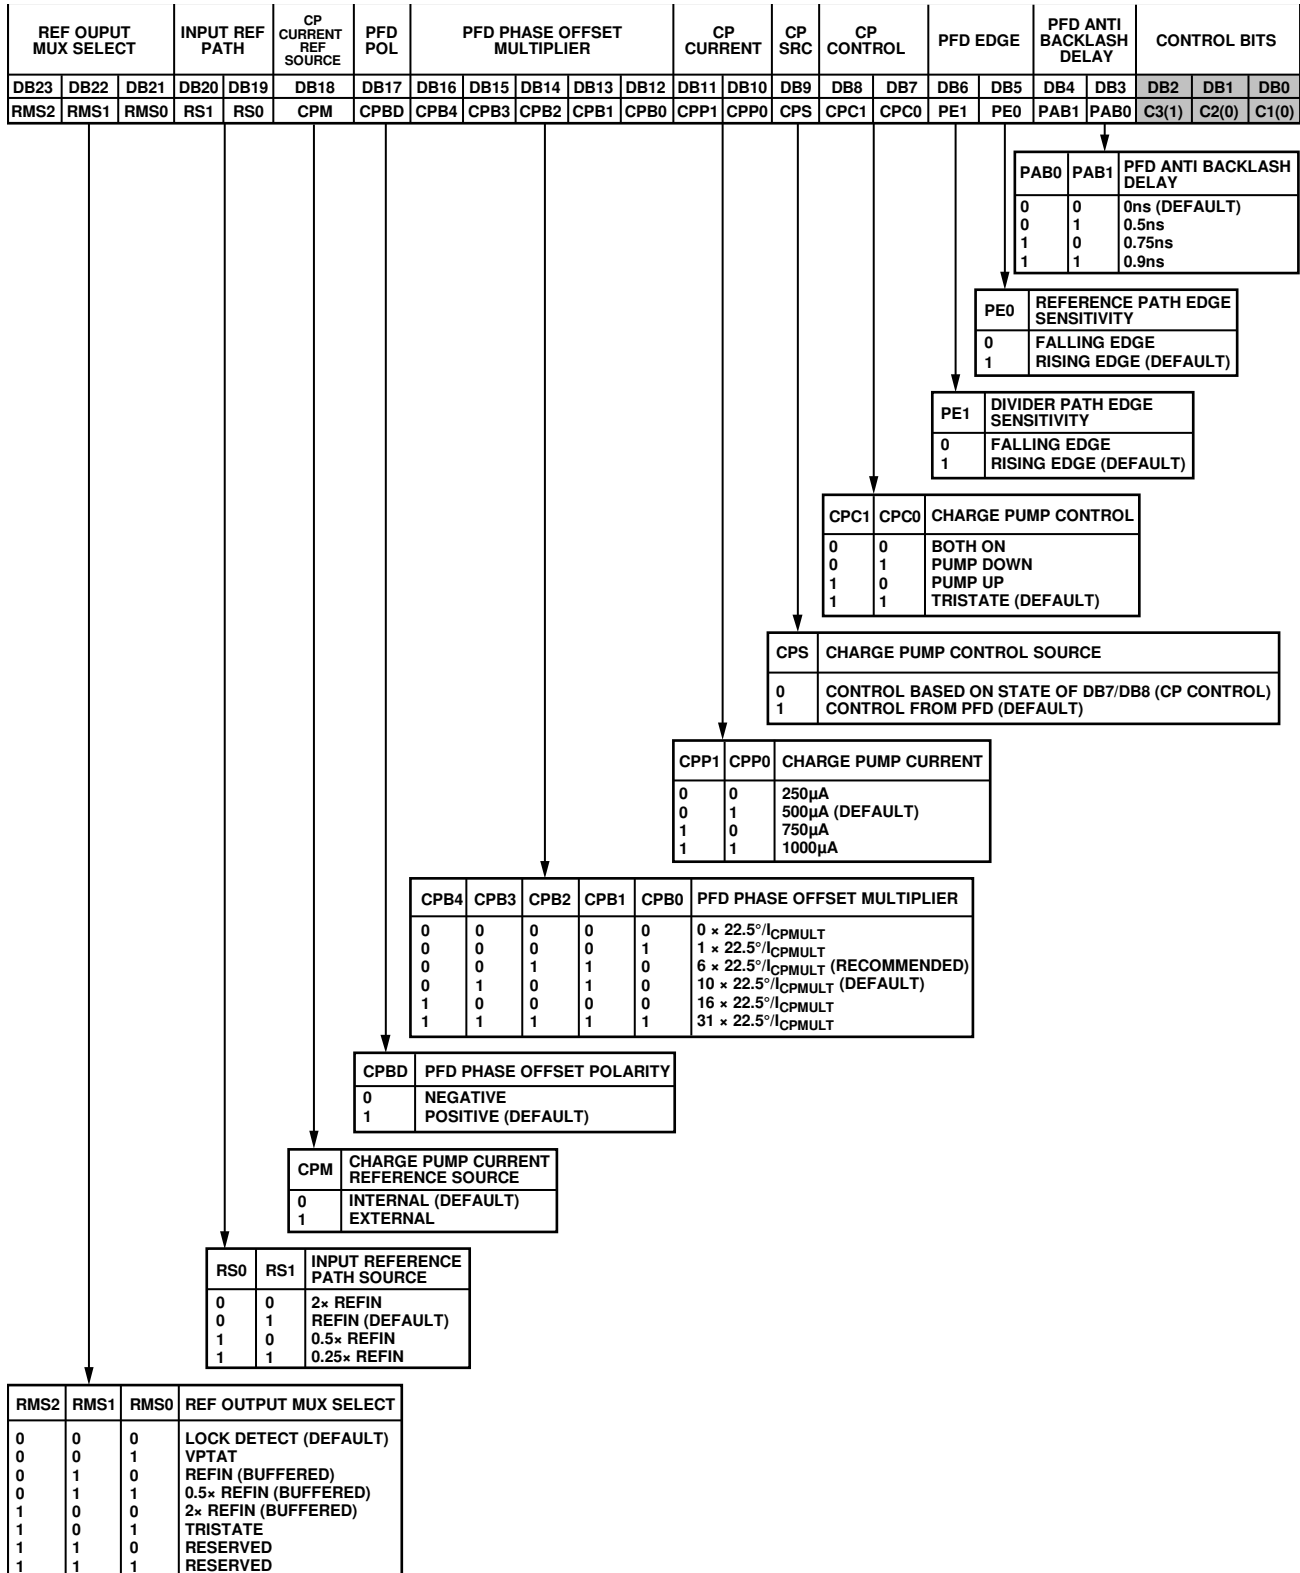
| REF OUPUT MUX SELECT | | | INPUT REF PATH | | CP CURRENT REF SOURCE | PFD POL | PFD PHASE OFFSET MULTIPLIER | | | | | CP CURRENT | | CP SRC | CP CONTROL | | PFD EDGE | | PFD ANTI BACKLASH DELAY | | CONTROL BITS | | |
|---|---|---|---|---|---|---|---|---|---|---|---|---|---|---|---|---|---|---|---|---|---|---|---|
| DB23 | DB22 | DB21 | DB20 | DB19 | DB18 | DB17 | DB16 | DB15 | DB14 | DB13 | DB12 | DB11 | DB10 | DB9 | DB8 | DB7 | DB6 | DB5 | DB4 | DB3 | DB2 | DB1 | DB0 |
| RMS2 | RMS1 | RMS0 | RS1 | RS0 | CPM | CPBD | CPB4 | CPB3 | CPB2 | CPB1 | CPB0 | CPP1 | CPP0 | CPS | CPC1 | CPC0 | PE1 | PE0 | PAB1 | PAB0 | C3(1) | C2(0) | C1(0) |

| PAB0 | PAB1 | PFD ANTI BACKLASH DELAY |
|---|---|---|
| 0 | 0 | 0ns (DEFAULT) |
| 0 | 1 | 0.5ns |
| 1 | 0 | 0.75ns |
| 1 | 1 | 0.9ns |

| PE0 | REFERENCE PATH EDGE SENSITIVITY |
|---|---|
| 0 | FALLING EDGE |
| 1 | RISING EDGE (DEFAULT) |

| PE1 | DIVIDER PATH EDGE SENSITIVITY |
|---|---|
| 0 | FALLING EDGE |
| 1 | RISING EDGE (DEFAULT) |

| CPC1 | CPC0 | CHARGE PUMP CONTROL |
|---|---|---|
| 0 | 0 | BOTH ON |
| 0 | 1 | PUMP DOWN |
| 1 | 0 | PUMP UP |
| 1 | 1 | TRISTATE (DEFAULT) |

| CPS | CHARGE PUMP CONTROL SOURCE |
|---|---|
| 0 | CONTROL BASED ON STATE OF DB7/DB8 (CP CONTROL) |
| 1 | CONTROL FROM PFD (DEFAULT) |

| CPP1 | CPP0 | CHARGE PUMP CURRENT |
|---|---|---|
| 0 | 0 | 250µA |
| 0 | 1 | 500µA (DEFAULT) |
| 1 | 0 | 750µA |
| 1 | 1 | 1000µA |

| CPB4 | CPB3 | CPB2 | CPB1 | CPB0 | PFD PHASE OFFSET MULTIPLIER |
|---|---|---|---|---|---|
| 0 | 0 | 0 | 0 | 0 | 0 × 22.5°/$I_{CPMULT}$ |
| 0 | 0 | 0 | 0 | 1 | 1 × 22.5°/$I_{CPMULT}$ |
| 0 | 0 | 1 | 1 | 0 | 6 × 22.5°/$I_{CPMULT}$ (RECOMMENDED) |
| 0 | 1 | 0 | 1 | 0 | 10 × 22.5°/$I_{CPMULT}$ (DEFAULT) |
| 1 | 0 | 0 | 0 | 0 | 16 × 22.5°/$I_{CPMULT}$ |
| 1 | 1 | 1 | 1 | 1 | 31 × 22.5°/$I_{CPMULT}$ |

| CPBD | PFD PHASE OFFSET POLARITY |
|---|---|
| 0 | NEGATIVE |
| 1 | POSITIVE (DEFAULT) |

| CPM | CHARGE PUMP CURRENT REFERENCE SOURCE |
|---|---|
| 0 | INTERNAL (DEFAULT) |
| 1 | EXTERNAL |

| RS0 | RS1 | INPUT REFERENCE PATH SOURCE |
|---|---|---|
| 0 | 0 | 2× REFIN |
| 0 | 1 | REFIN (DEFAULT) |
| 1 | 0 | 0.5× REFIN |
| 1 | 1 | 0.25× REFIN |

| RMS2 | RMS1 | RMS0 | REF OUTPUT MUX SELECT |
|---|---|---|---|
| 0 | 0 | 0 | LOCK DETECT (DEFAULT) |
| 0 | 0 | 1 | VPTAT |
| 0 | 1 | 0 | REFIN (BUFFERED) |
| 0 | 1 | 1 | 0.5× REFIN (BUFFERED) |
| 1 | 0 | 0 | 2× REFIN (BUFFERED) |
| 1 | 0 | 1 | TRISTATE |
| 1 | 1 | 0 | RESERVED |
| 1 | 1 | 1 | RESERVED |